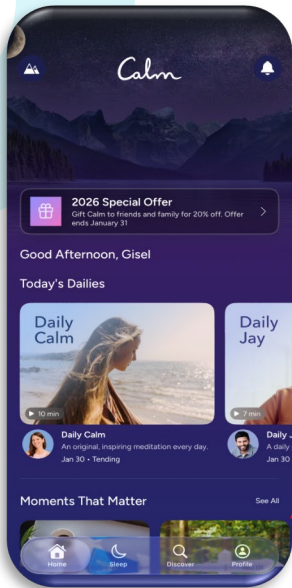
Calm

2026 Special Offer
Gift Calm to friends and family for 20% off. Offer ends January 31

Good Afternoon, Gisel

Today's Dailies

Daily Calm

10 min

Daily Calm
An original, inspiring meditation every day.
Jan 30 • Tending

Daily Jay

7 min

Daily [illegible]
A daily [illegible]
Jan 30 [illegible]

Moments That Matter

See All

Home
Sleep
Discover
Profile